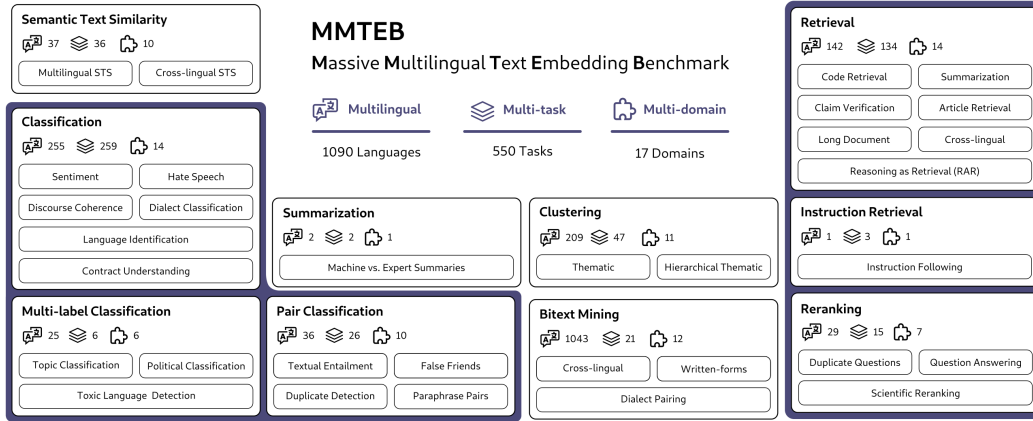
Semantic Text Similarity
37 36 10
Multilingual STS
Cross-lingual STS

MMTEB
Massive Multilingual Text Embedding Benchmark

Multilingual
1090 Languages

Multi-task
550 Tasks

Multi-domain
17 Domains

Retrieval
142 134 14
Code Retrieval
Summarization
Claim Verification
Article Retrieval
Long Document
Cross-lingual
Reasoning as Retrieval (RAR)

Classification
255 259 14
Sentiment
Hate Speech
Discourse Coherence
Dialect Classification
Language Identification
Contract Understanding

Summarization
2 2 1
Machine vs. Expert Summaries

Clustering
209 47 11
Thematic
Hierarchical Thematic

Instruction Retrieval
1 3 1
Instruction Following

Multi-label Classification
25 6 6
Topic Classification
Political Classification
Toxic Language Detection

Pair Classification
36 26 10
Textual Entailment
False Friends
Duplicate Detection
Paraphrase Pairs

Bitext Mining
1043 21 12
Cross-lingual
Written-forms
Dialect Pairing

Reranking
29 15 7
Duplicate Questions
Question Answering
Scientific Reranking